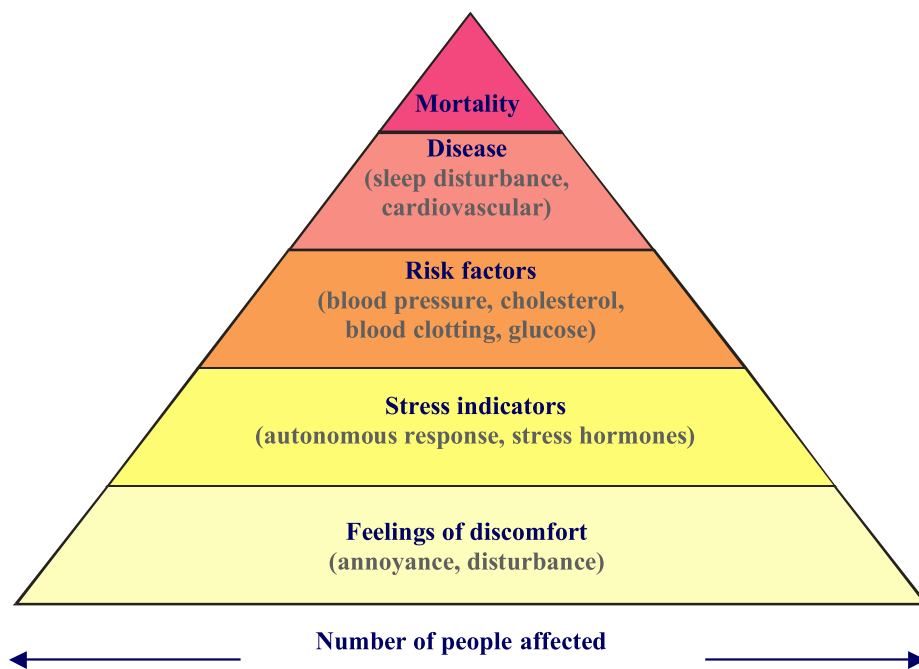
Mortality

Disease
(sleep disturbance, cardiovascular)

Risk factors
(blood pressure, cholesterol, blood clotting, glucose)

Stress indicators
(autonomous response, stress hormones)

Feelings of discomfort
(annoyance, disturbance)

Number of people affected